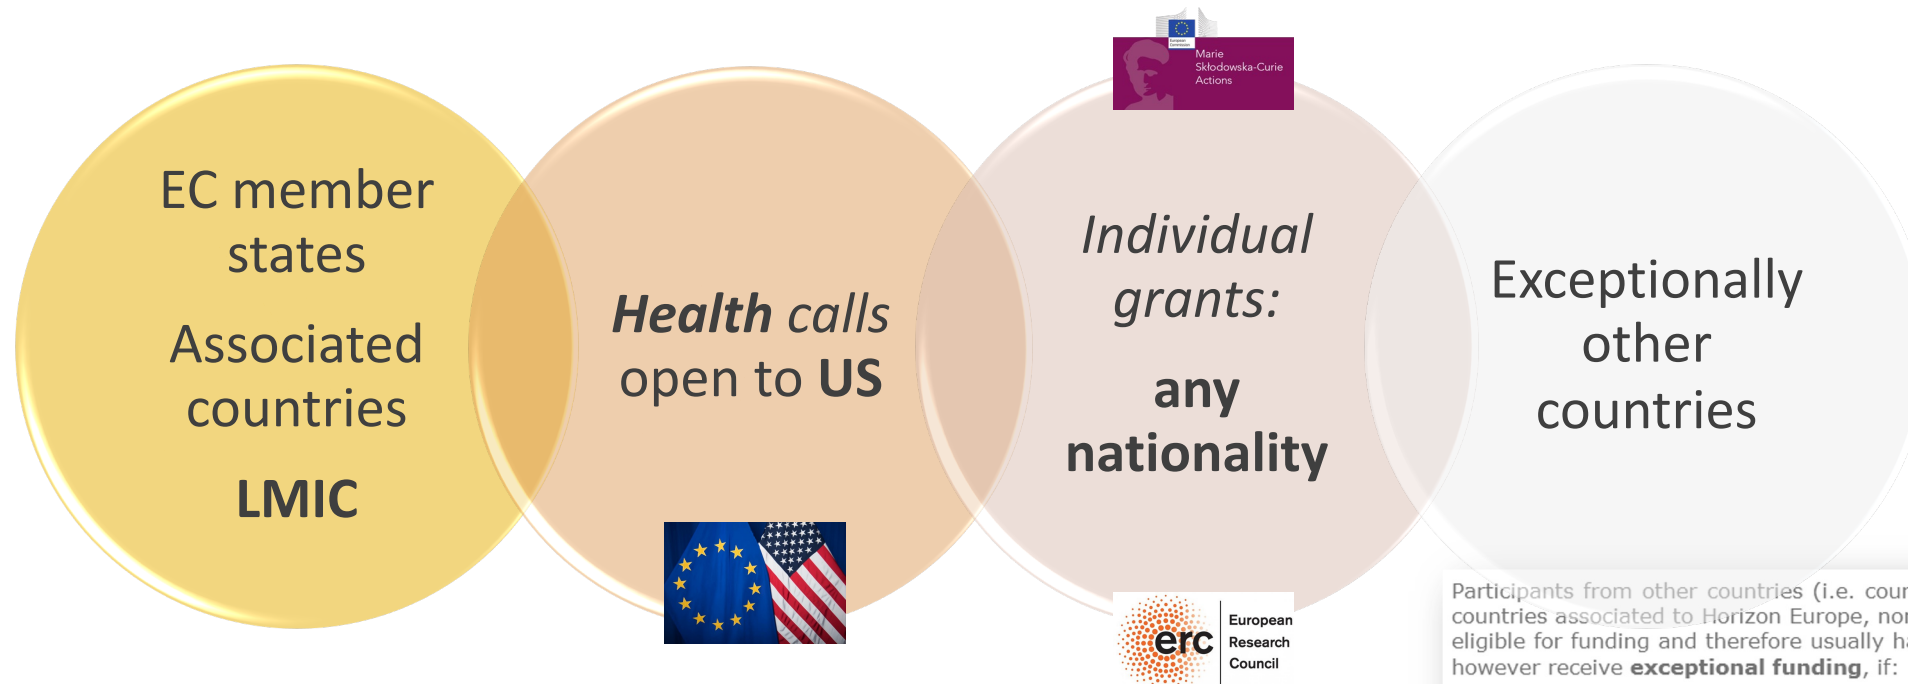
European Commission

Marie Skłodowska-Curie Actions

EC member states

Associated countries

LMIC

*Health* calls open to **US**

*Individual grants:*

**any nationality**

Exceptionally other countries

erc European Research Council

Participants from other countries (i.e. cour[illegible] countries associated to Horizon Europe, no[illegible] eligible for funding and therefore usually h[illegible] however receive **exceptional funding**, if: